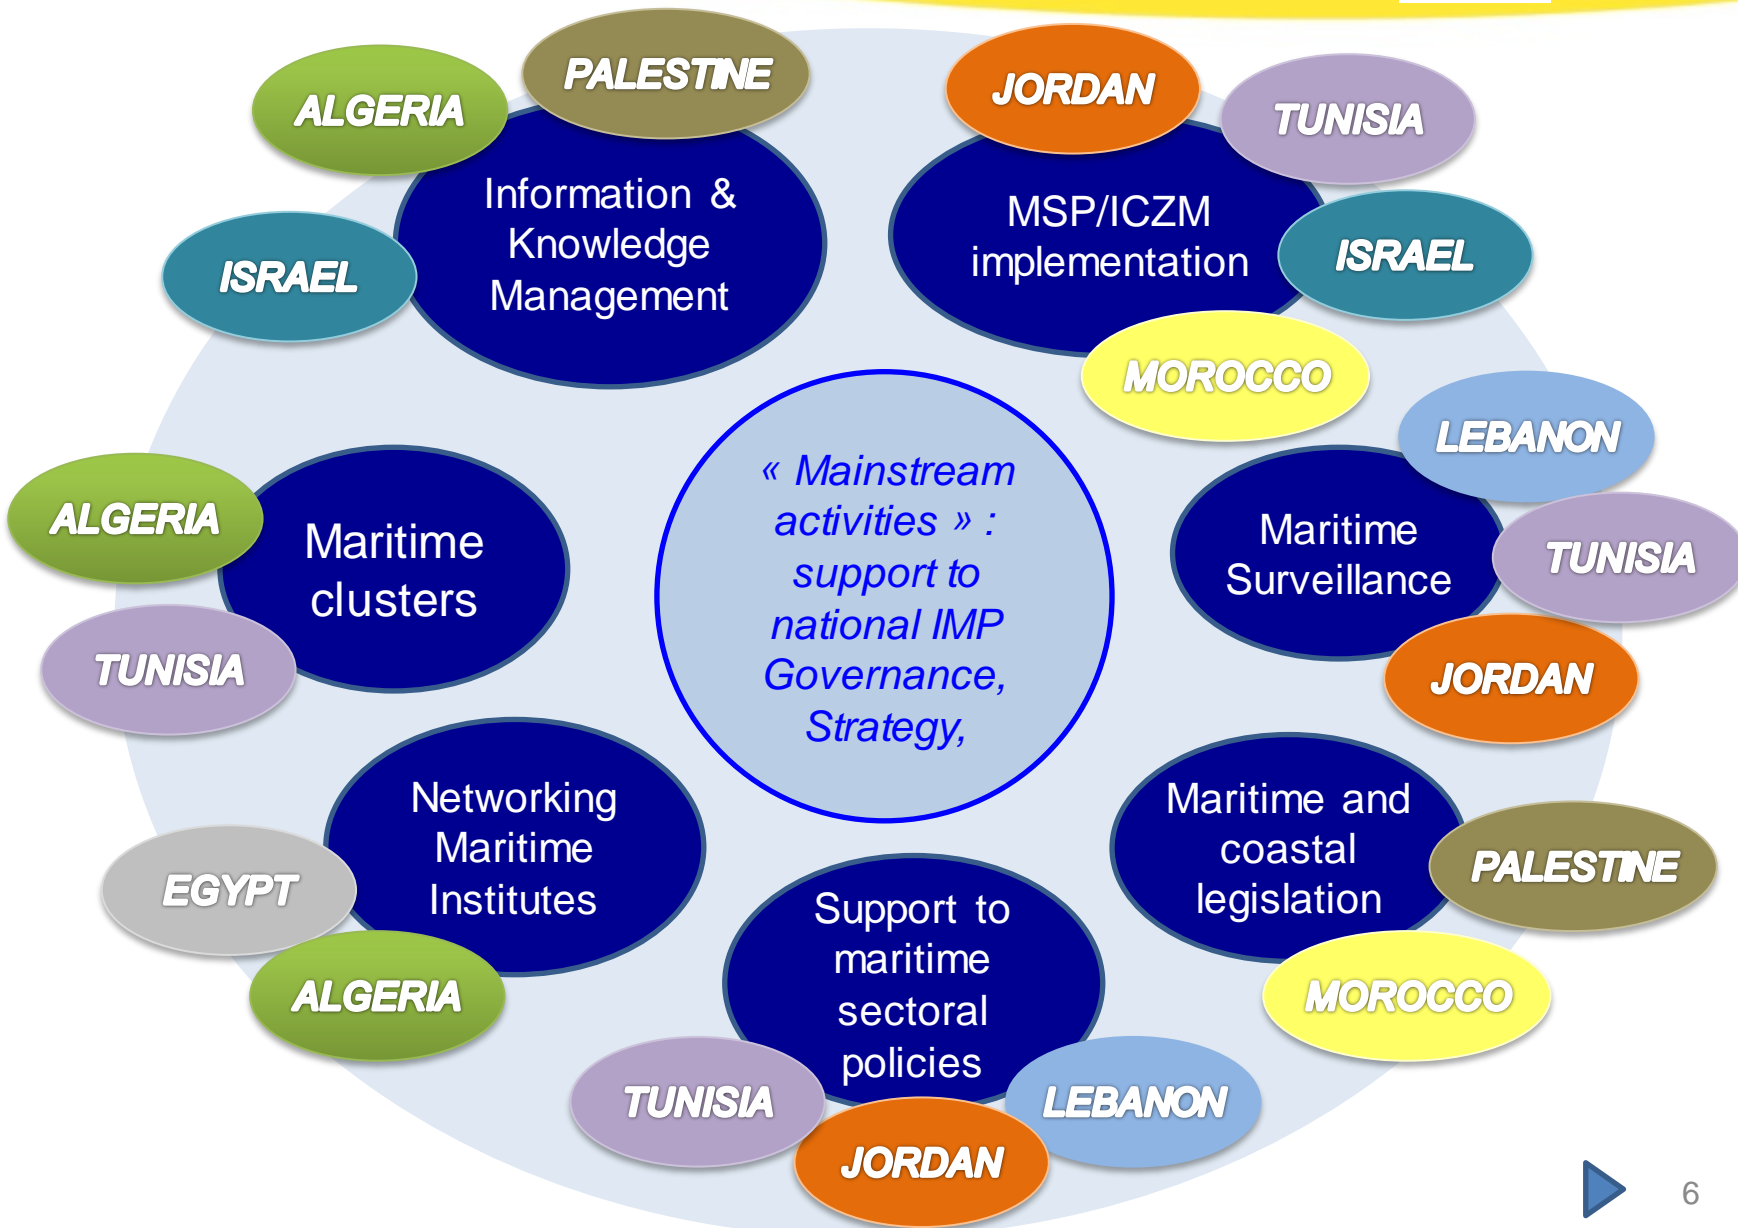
« Mainstream activities » : support to national IMP Governance, Strategy,

ALGERIA
PALESTINE
ISRAEL
Information & Knowledge Management

JORDAN
TUNISIA
MSP/ICZM implementation
ISRAEL
MOROCCO

LEBANON
Maritime Surveillance
TUNISIA
JORDAN

Maritime and coastal legislation
PALESTINE
MOROCCO

Support to maritime sectoral policies
TUNISIA
JORDAN
LEBANON

Networking Maritime Institutes
EGYPT
ALGERIA

ALGERIA
Maritime clusters
TUNISIA

6